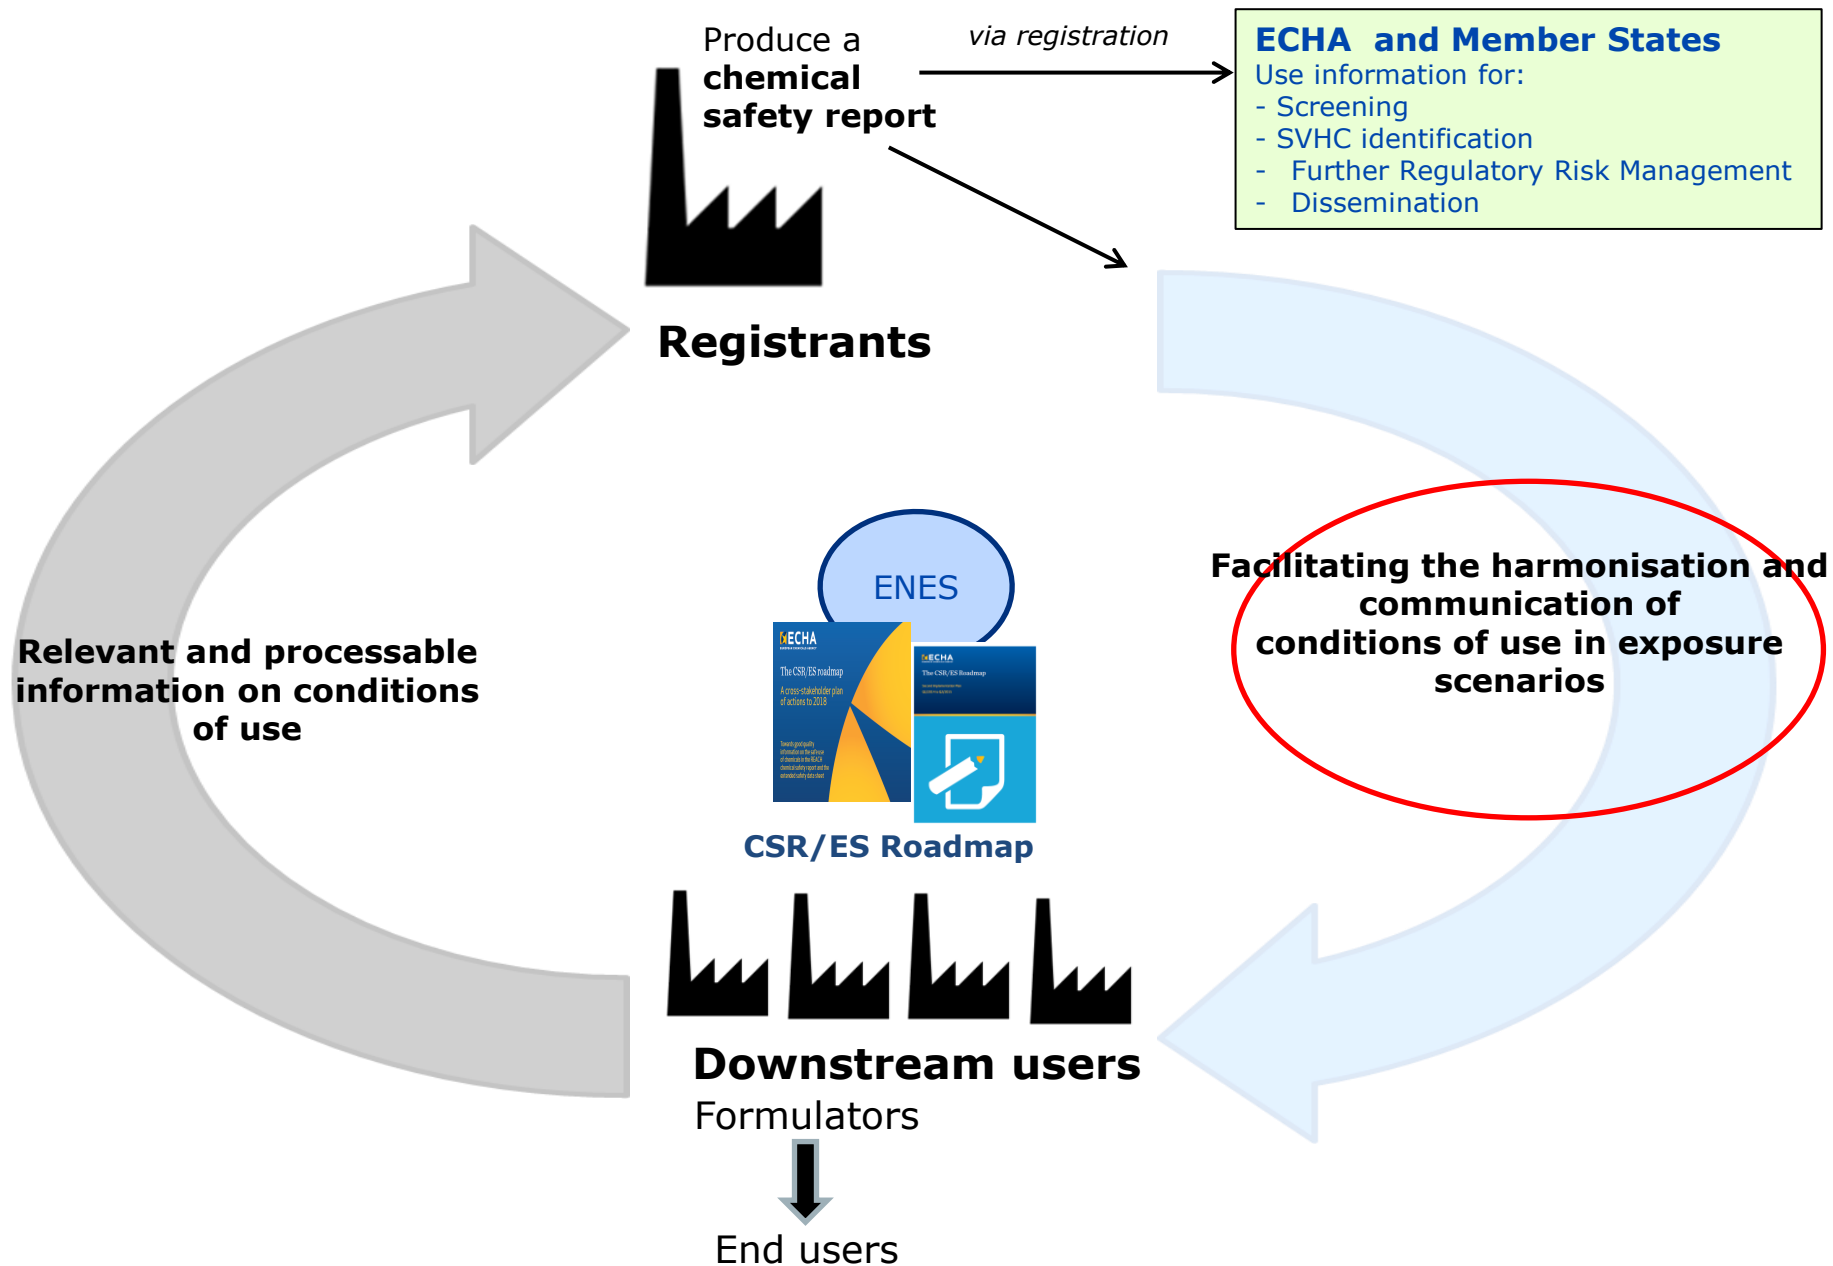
Produce a **chemical safety report**

*via registration*

**ECHA and Member States**
Use information for:
- Screening
- SVHC identification
- Further Regulatory Risk Management
- Dissemination

**Registrants**

ENES

ECHA
The CSR/ES roadmap
A cross-stakeholder plan of actions to 2018

ECHA
The CSR/ES Roadmap

**CSR/ES Roadmap**

**Relevant and processable information on conditions of use**

**Facilitating the harmonisation and communication of conditions of use in exposure scenarios**

**Downstream users**
Formulators

End users